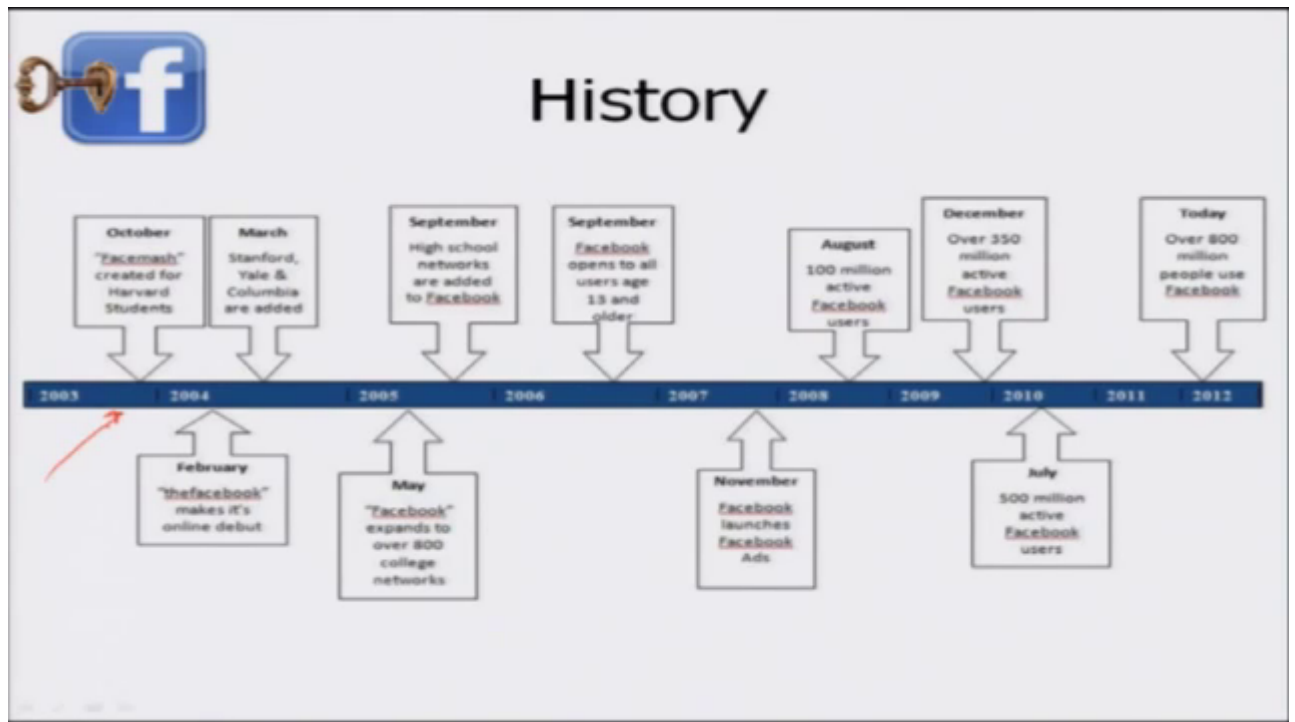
f

History

October
"Facemash" created for Harvard Students

March
Stanford, Yale & Columbia are added

September
High school networks are added to Facebook

September
Facebook opens to all users age 13 and older

August
100 million active Facebook users

December
Over 350 million active Facebook users

Today
Over 800 million people use Facebook

2003 2004 2005 2006 2007 2008 2009 2010 2011 2012

February
"thefacebook" makes it's online debut

May
"Facebook" expands to over 800 college networks

November
Facebook launches Facebook Ads

July
500 million active Facebook users